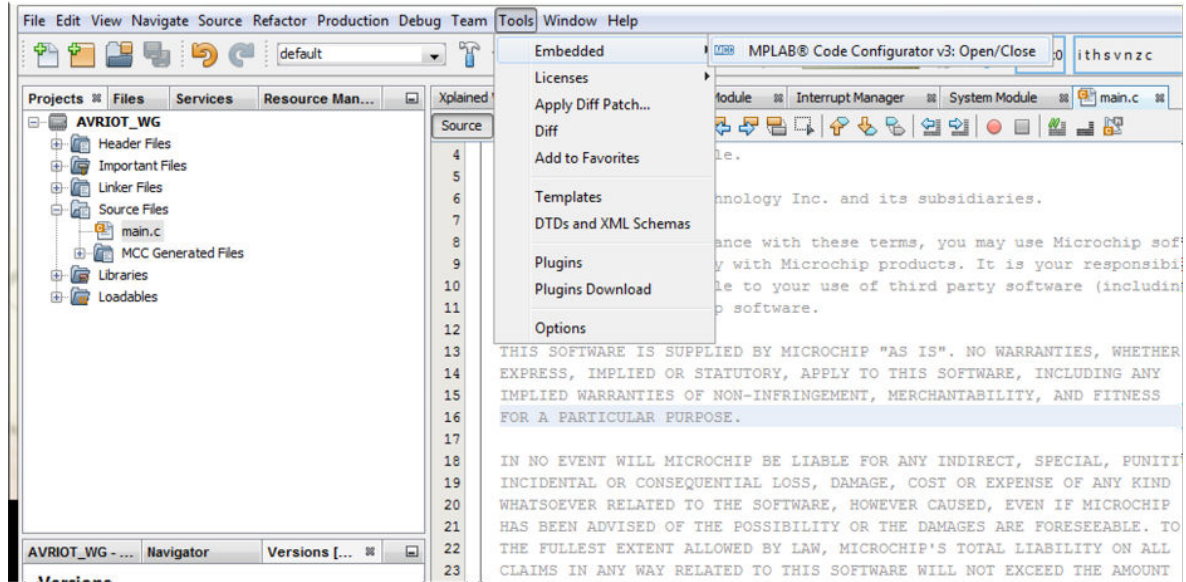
File Edit View Navigate Source Refactor Production Debug Team Tools Window Help

default

Embedded
Licenses
Apply Diff Patch...
Diff
Add to Favorites
Templates
DTDs and XML Schemas
Plugins
Plugins Download
Options

MCC MPLAB® Code Configurator v3: Open/Close

ithsvnzc

Projects Files Services Resource Man...

AVRIOT_WG
Header Files
Important Files
Linker Files
Source Files
main.c
MCC Generated Files
Libraries
Loadables

AVRIOT_WG - ... Navigator Versions [...

Versions

Xplained Module Interrupt Manager System Module main.c

Source

4 le.
5
6 nnology Inc. and its subsidiaries.
7
8 ance with these terms, you may use Microchip sof
9 y with Microchip products. It is your responsibi
10 le to your use of third party software (includin
11 p software.
12
13 THIS SOFTWARE IS SUPPLIED BY MICROCHIP "AS IS". NO WARRANTIES, WHETHER
14 EXPRESS, IMPLIED OR STATUTORY, APPLY TO THIS SOFTWARE, INCLUDING ANY
15 IMPLIED WARRANTIES OF NON-INFRINGEMENT, MERCHANTABILITY, AND FITNESS
16 FOR A PARTICULAR PURPOSE.
17
18 IN NO EVENT WILL MICROCHIP BE LIABLE FOR ANY INDIRECT, SPECIAL, PUNITI
19 INCIDENTAL OR CONSEQUENTIAL LOSS, DAMAGE, COST OR EXPENSE OF ANY KIND
20 WHATSOEVER RELATED TO THE SOFTWARE, HOWEVER CAUSED, EVEN IF MICROCHIP
21 HAS BEEN ADVISED OF THE POSSIBILITY OR THE DAMAGES ARE FORESEEABLE. TO
22 THE FULLEST EXTENT ALLOWED BY LAW, MICROCHIP'S TOTAL LIABILITY ON ALL
23 CLAIMS IN ANY WAY RELATED TO THIS SOFTWARE WILL NOT EXCEED THE AMOUNT